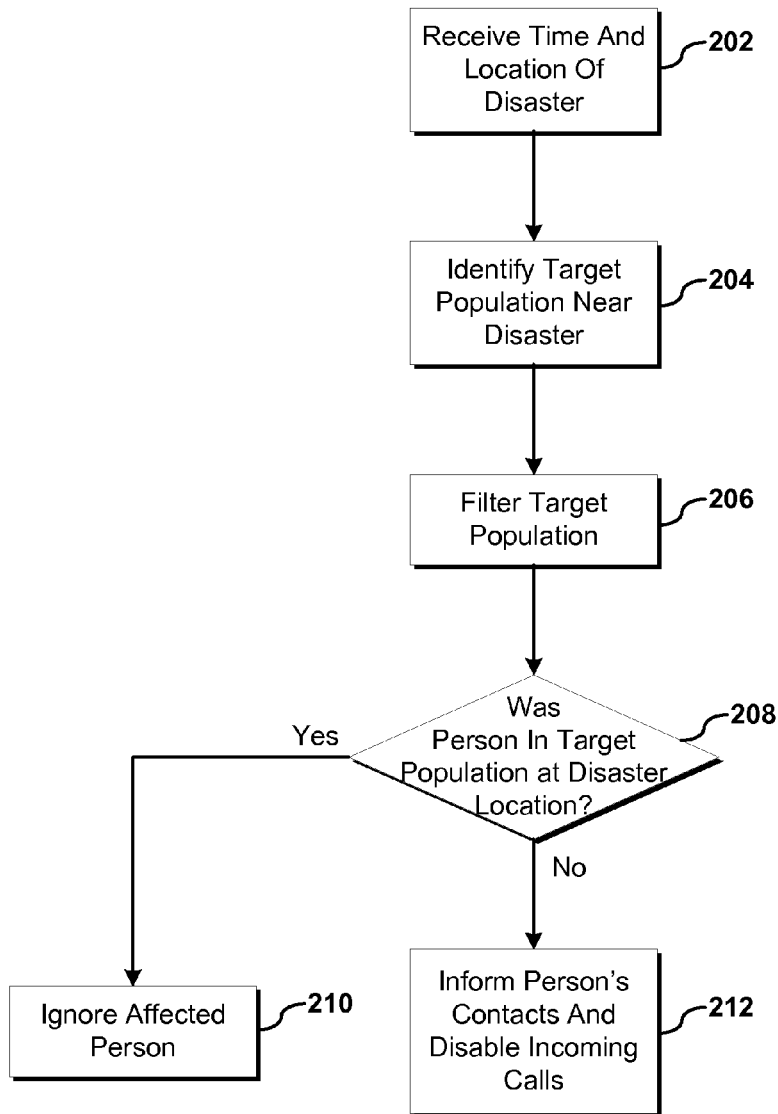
Receive Time And Location Of Disaster
202

Identify Target Population Near Disaster
204

Filter Target Population
206

Was Person In Target Population at Disaster Location?
208

Yes

No

Ignore Affected Person
210

Inform Person's Contacts And Disable Incoming Calls
212